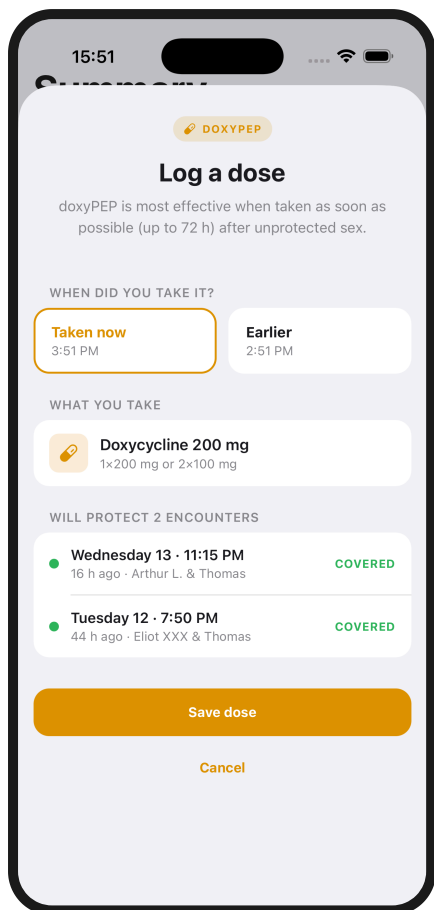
15:51

Summary

DOXYPEP

Log a dose

doxyPEP is most effective when taken as soon as possible (up to 72 h) after unprotected sex.

WHEN DID YOU TAKE IT?

Taken now
3:51 PM

Earlier
2:51 PM

WHAT YOU TAKE

Doxycycline 200 mg
1×200 mg or 2×100 mg

WILL PROTECT 2 ENCOUNTERS

Wednesday 13 · 11:15 PM
16 h ago · Arthur L. & Thomas
COVERED

Tuesday 12 · 7:50 PM
44 h ago · Eliot XXX & Thomas
COVERED

Save dose

Cancel